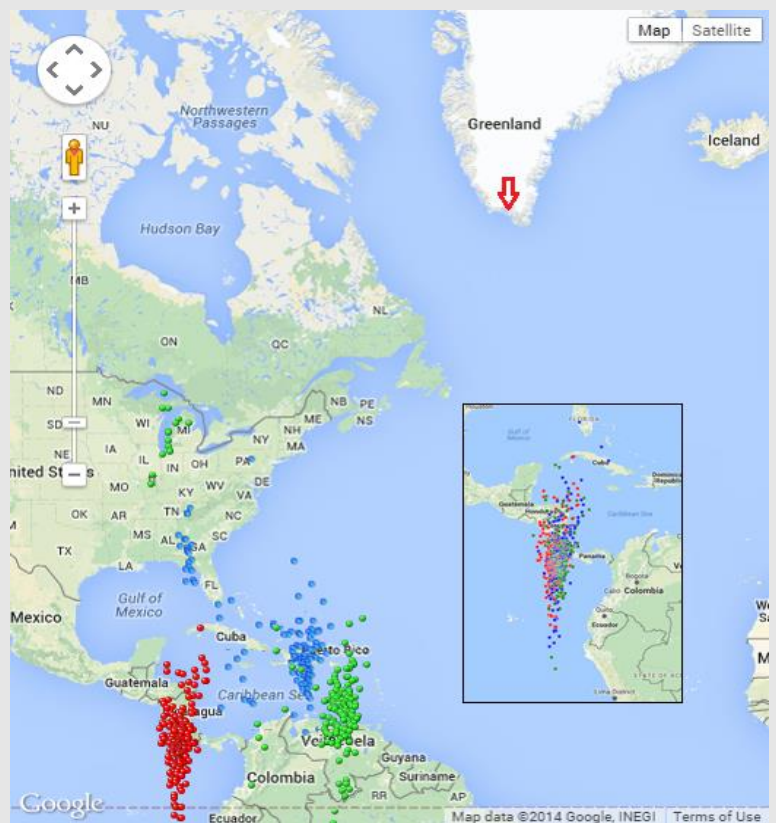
Map
Satellite
Northwestern Passages
NU
Greenland
Iceland
Hudson Bay
MB
NL
ON
QC
ND
MN
SD
WI
MI
NB
PE
ME
NS
NY
NH
MA
NE
IA
IL
IN
OH
PA
nited St s
MO
KY
WV
VA
DE
OK
AR
TN
NC
MS
AL
GA
SC
TX
LA
FL
Gulf of Mexico
Mexico
Cuba
Puerto Rico
Guatemala
Caribbean Sea
agua
Venezuela
Guyana
Colombia
Suriname
RR
AP
Ecuador
Cuba
Dominican Republic
Guatemala
Caribbean Sea
Panama
Bogota
Colombia
Quito
Ecuador
Google
Map data ©2014 Google, INEGI
Terms of Use